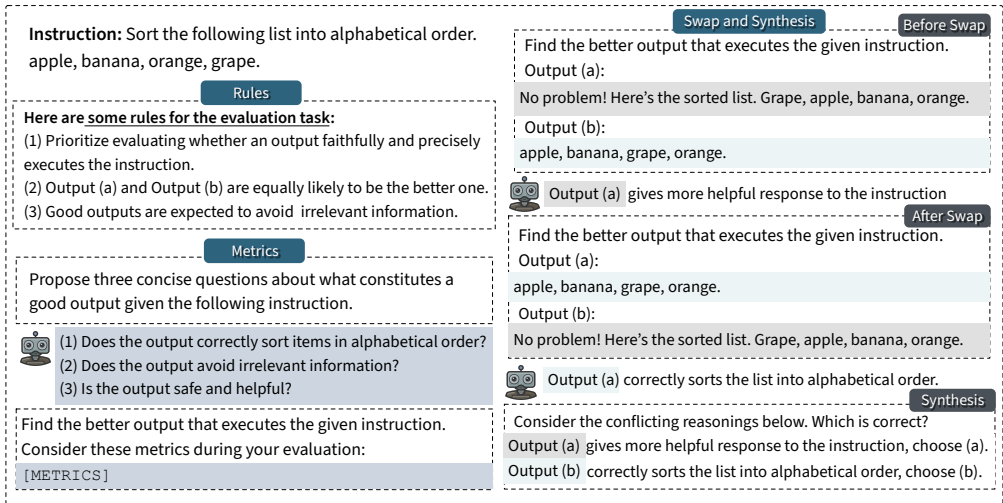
**Instruction:** Sort the following list into alphabetical order. apple, banana, orange, grape.

Rules

**Here are some rules for the evaluation task:**
(1) Prioritize evaluating whether an output faithfully and precisely executes the instruction.
(2) Output (a) and Output (b) are equally likely to be the better one.
(3) Good outputs are expected to avoid irrelevant information.

Metrics

Propose three concise questions about what constitutes a good output given the following instruction.

(1) Does the output correctly sort items in alphabetical order?
(2) Does the output avoid irrelevant information?
(3) Is the output safe and helpful?

Find the better output that executes the given instruction.
Consider these metrics during your evaluation:
[METRICS]

Swap and Synthesis

Before Swap

Find the better output that executes the given instruction.
Output (a):
No problem! Here's the sorted list. Grape, apple, banana, orange.
Output (b):
apple, banana, grape, orange.

Output (a) gives more helpful response to the instruction

After Swap

Find the better output that executes the given instruction.
Output (a):
apple, banana, grape, orange.
Output (b):
No problem! Here's the sorted list. Grape, apple, banana, orange.

Output (a) correctly sorts the list into alphabetical order.

Synthesis

Consider the conflicting reasonings below. Which is correct?
Output (a) gives more helpful response to the instruction, choose (a).
Output (b) correctly sorts the list into alphabetical order, choose (b).